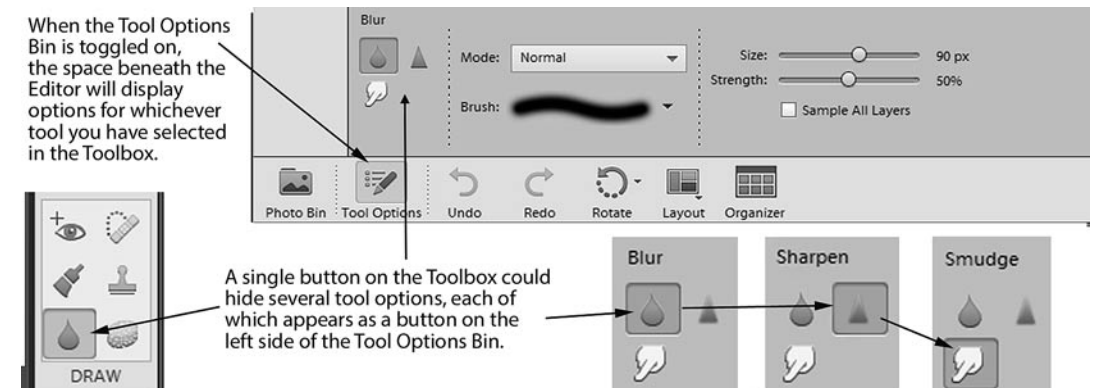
When the Tool Options Bin is toggled on, the space beneath the Editor will display options for whichever tool you have selected in the Toolbox.

Blur

Mode: Normal

Brush:

Size: 90 px

Strength: 50%

Sample All Layers

Photo Bin Tool Options Undo Redo Rotate Layout Organizer

DRAW

A single button on the Toolbox could hide several tool options, each of which appears as a button on the left side of the Tool Options Bin.

Blur

Sharpen

Smudge